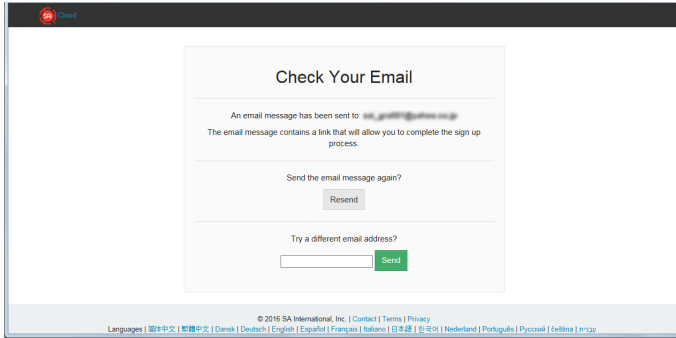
SA Cloud

Check Your Email

An email message has been sent to: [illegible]

The email message contains a link that will allow you to complete the sign up process.

Send the email message again?

Resend

Try a different email address?

Send

© 2016 SA International, Inc. | Contact | Terms | Privacy

Languages | 简体中文 | 繁體中文 | Dansk | Deutsch | English | Español | Français | Italiano | 日本語 | 한국어 | Nederland | Português | Русский | čeština | עברית